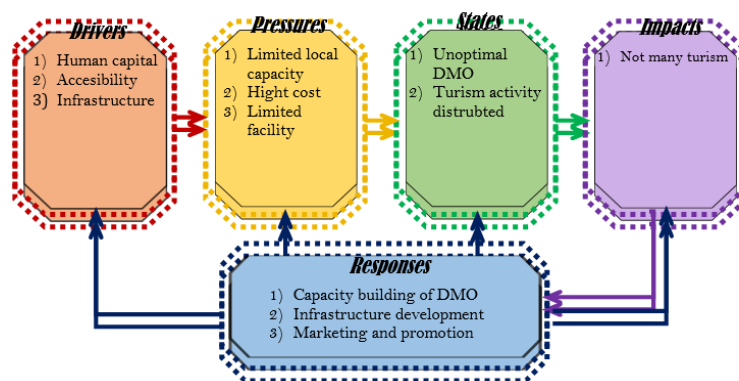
Drivers
1) Human capital
2) Accesibility
3) Infrastructure

Pressures
1) Limited local capacity
2) Hight cost
3) Limited facility

States
1) Unoptimal DMO
2) Turism activity distrubted

Impacts
1) Not many turism

Responses
1) Capacity building of DMO
2) Infrastructure development
3) Marketing and promotion